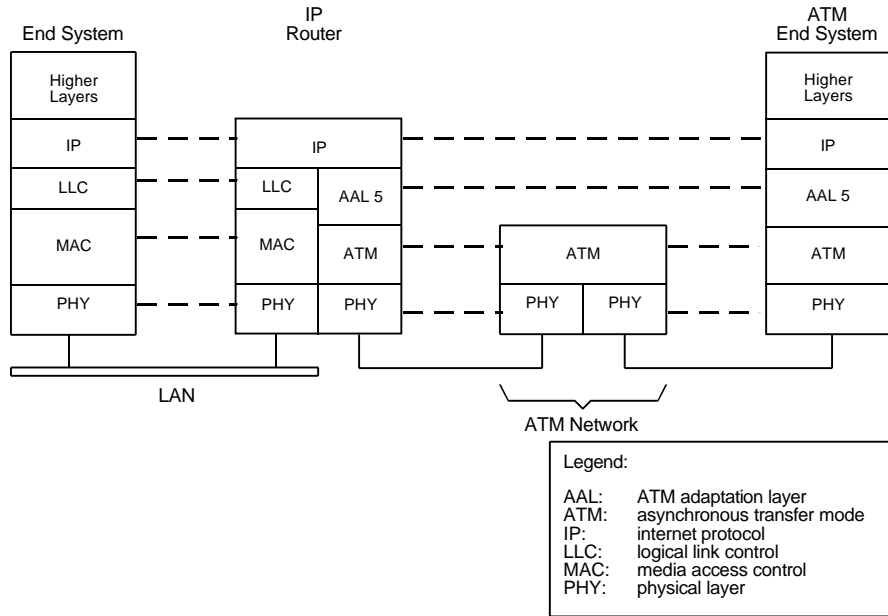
End System

IP
Router

ATM
End System

Higher Layers

IP

LLC

MAC

PHY

IP

LLC

AAL 5

MAC

ATM

PHY

PHY

ATM

PHY

PHY

Higher Layers

IP

AAL 5

ATM

PHY

LAN

ATM Network

Legend:

AAL: ATM adaptation layer
ATM: asynchronous transfer mode
IP: internet protocol
LLC: logical link control
MAC: media access control
PHY: physical layer